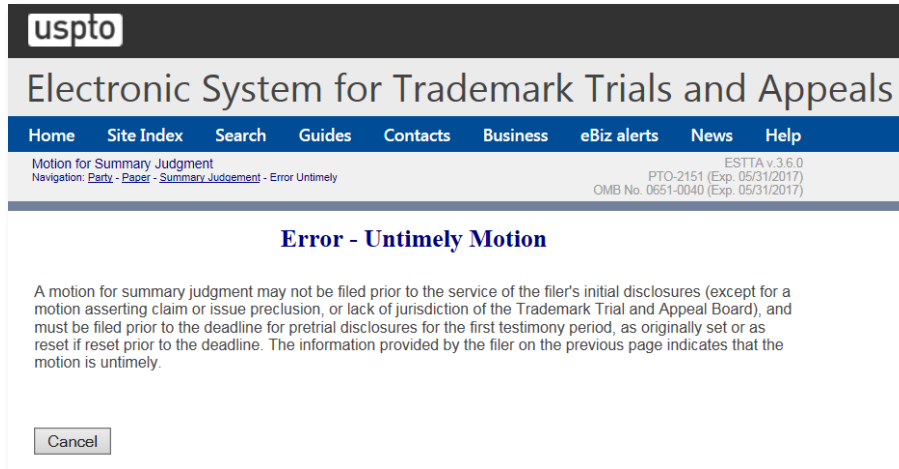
uspto

Electronic System for Trademark Trials and Appeals

Home Site Index Search Guides Contacts Business eBiz alerts News Help

Motion for Summary Judgment
Navigation: Party - Paper - Summary Judgement - Error Untimely

ESTTA v.3.6.0
PTO-2151 (Exp. 05/31/2017)
OMB No. 0651-0040 (Exp. 05/31/2017)

Error - Untimely Motion

A motion for summary judgment may not be filed prior to the service of the filer's initial disclosures (except for a motion asserting claim or issue preclusion, or lack of jurisdiction of the Trademark Trial and Appeal Board), and must be filed prior to the deadline for pretrial disclosures for the first testimony period, as originally set or as reset if reset prior to the deadline. The information provided by the filer on the previous page indicates that the motion is untimely.

Cancel